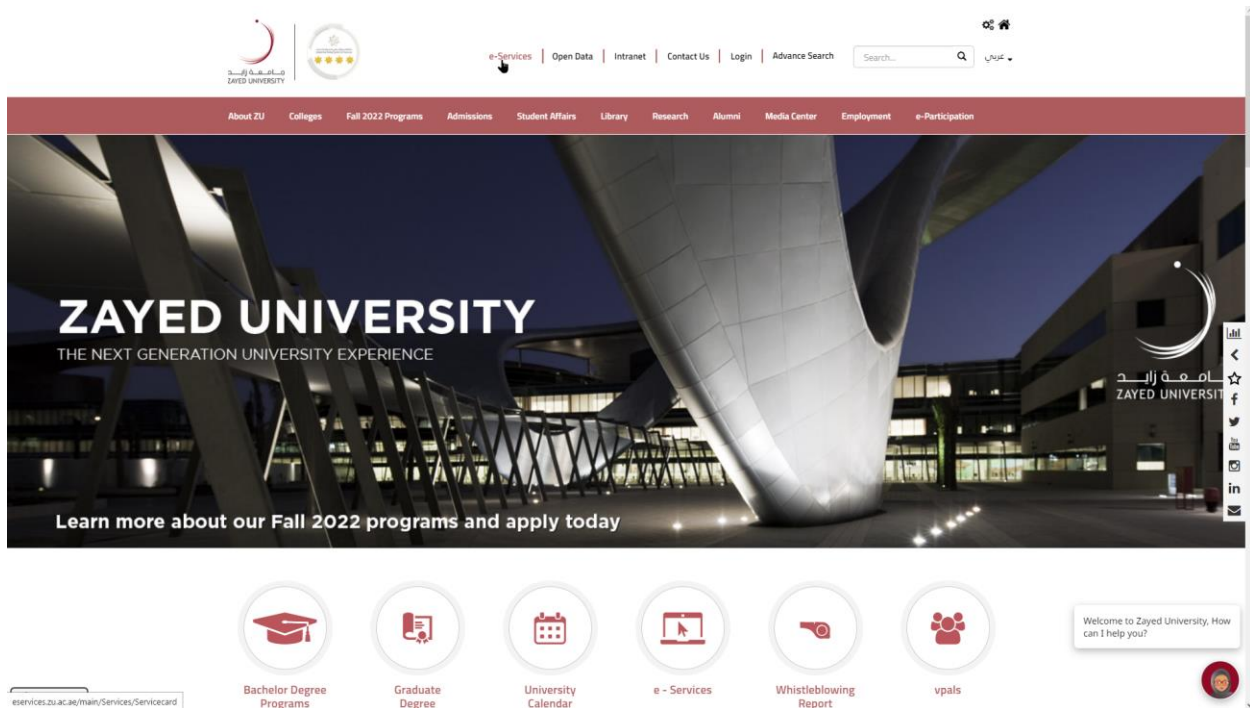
جـامـعـة زايـد
ZAYED UNIVERSITY

e-Services | Open Data | Intranet | Contact Us | Login | Advance Search

Search...

عربي

About ZU Colleges Fall 2022 Programs Admissions Student Affairs Library Research Alumni Media Center Employment e-Participation

ZAYED UNIVERSITY
THE NEXT GENERATION UNIVERSITY EXPERIENCE

جـامـعـة زايـد
ZAYED UNIVERSIT

Learn more about our Fall 2022 programs and apply today

Bachelor Degree Programs

Graduate Degree

University Calendar

e - Services

Whistleblowing Report

vpals

Welcome to Zayed University, How can I help you?

eservices.zu.ac.ae/main/Services/Servicecard